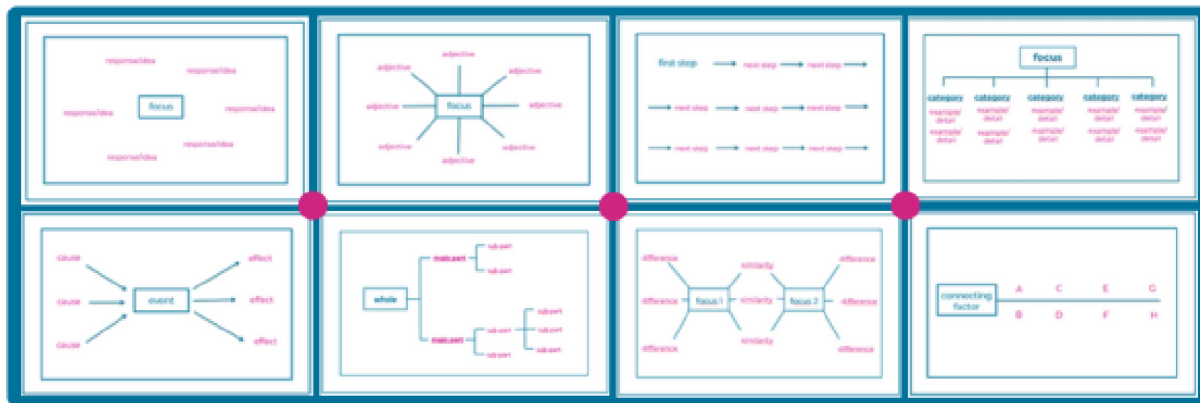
response/idea
response/idea
response/idea
focus
response/idea
response/idea
response/idea

adjective
adjective
adjective
adjective
focus
adjective
adjective
adjective
adjective

first step
next step
next step
next idea
next step
next step
next step
next step
next step

focus
category
example/detail
example/detail
category
example/detail
example/detail
category
example/detail
example/detail
category
example/detail
example/detail
category
example/detail
example/detail

cause
cause
cause
event
effect
effect
effect

whole
main part
subpart
subpart
main part
subpart
subpart
subpart
subpart
subpart

difference
difference
difference
similarity
focus 1
similarity
focus 2
similarity
difference
difference
difference

connecting factor
A
B
C
D
E
F
G
H